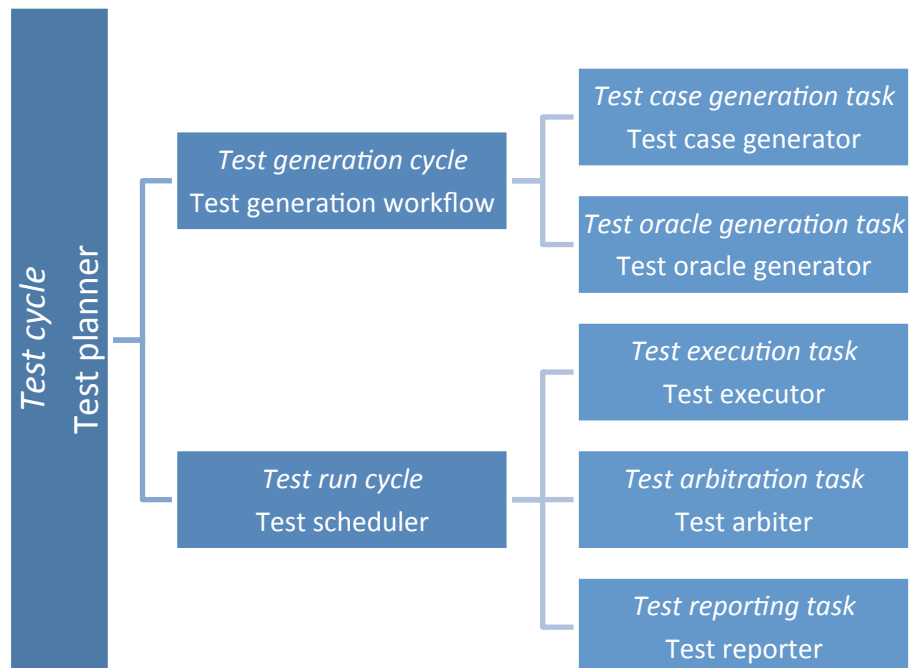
*Test cycle*
Test planner

*Test generation cycle*
Test generation workflow

*Test case generation task*
Test case generator

*Test oracle generation task*
Test oracle generator

*Test run cycle*
Test scheduler

*Test execution task*
Test executor

*Test arbitration task*
Test arbiter

*Test reporting task*
Test reporter